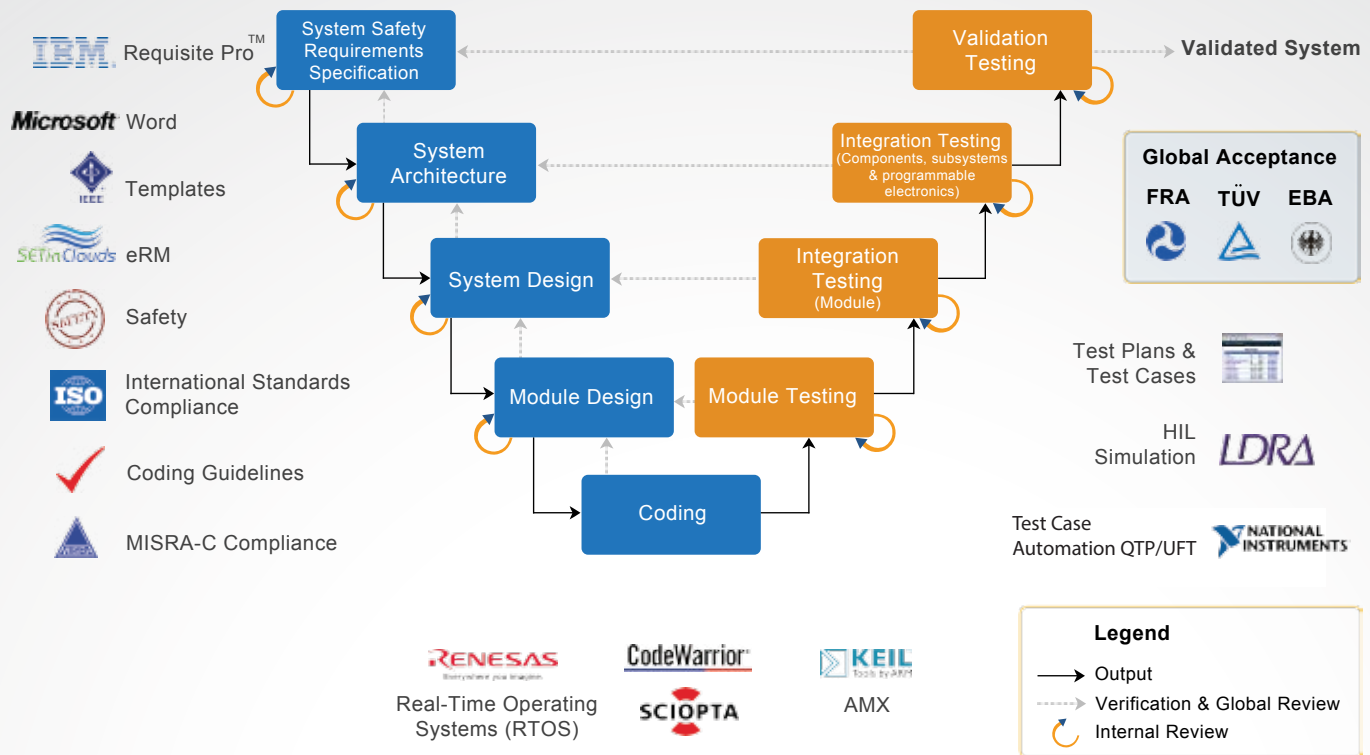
IBM Requisite Pro™

Microsoft Word

IEEE Templates

SETinClouds eRM

SAFETY Safety

ISO International Standards Compliance

Coding Guidelines

MISRA-C Compliance

System Safety Requirements Specification

Validation Testing

Validated System

System Architecture

Integration Testing (Components, subsystems & programmable electronics)

Global Acceptance

FRA TÜV EBA

System Design

Integration Testing (Module)

Module Design

Module Testing

Coding

Test Plans & Test Cases

HIL Simulation LDRA

Test Case Automation QTP/UFT NATIONAL INSTRUMENTS

RENESAS
Everywhere you imagine.

CodeWarrior

KEIL Tools by ARM

SCIOPTA

Real-Time Operating Systems (RTOS)

AMX

Legend

Output

Verification & Global Review

Internal Review